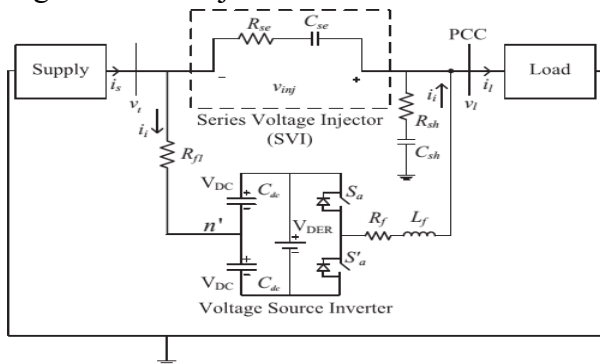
$R_{se}$ $C_{se}$
PCC
Supply
Load
$i_s$
$v_t$
$-$ $v_{inj}$ $+$
$i_i$
$v_l$
$i_l$
$i_i$
Series Voltage Injector (SVI)
$R_{sh}$
$C_{sh}$
$R_{f1}$
$\mathrm{V_{DC}}$ $C_{dc}$
$n'$
$\mathrm{V_{DER}}$
$S_a$
$R_f$ $L_f$
$S'_a$
$\mathrm{V_{DC}}$ $C_{dc}$
Voltage Source Inverter